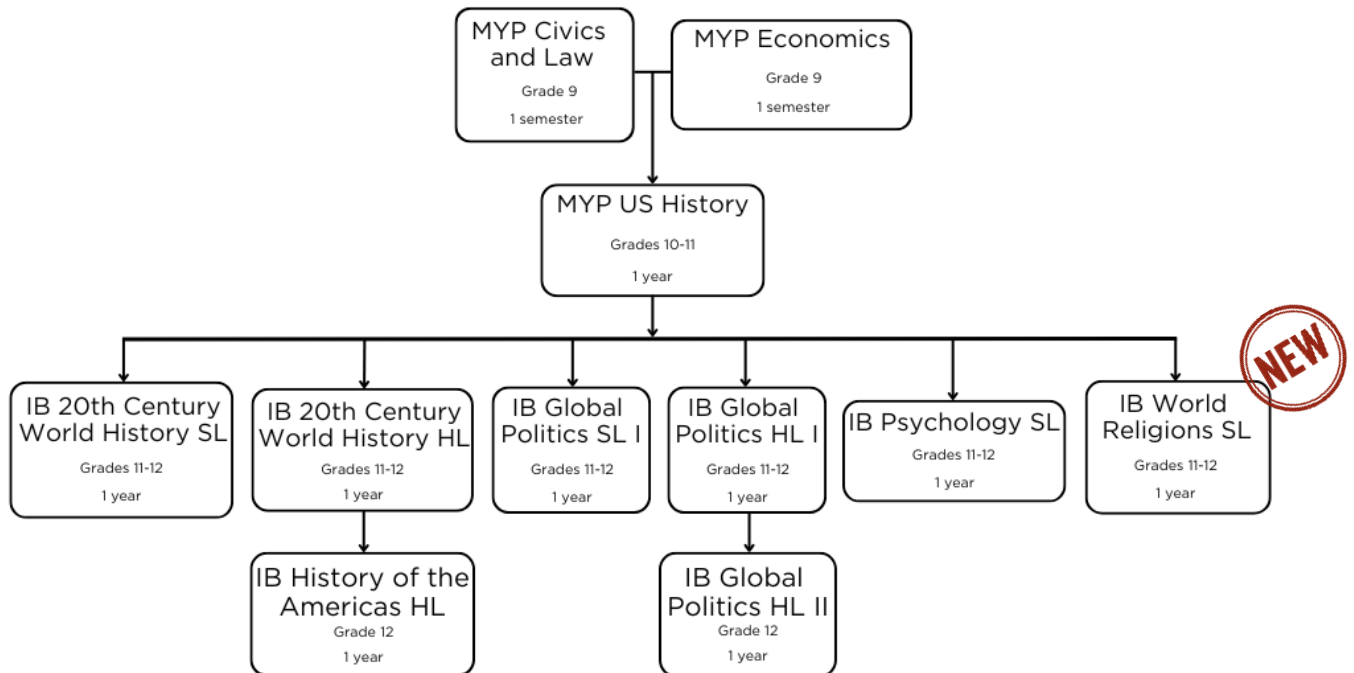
MYP Civics and Law
Grade 9
1 semester

MYP Economics
Grade 9
1 semester

MYP US History
Grades 10-11
1 year

IB 20th Century World History SL
Grades 11-12
1 year

IB 20th Century World History HL
Grades 11-12
1 year

IB Global Politics SL I
Grades 11-12
1 year

IB Global Politics HL I
Grades 11-12
1 year

IB Psychology SL
Grades 11-12
1 year

NEW

IB World Religions SL
Grades 11-12
1 year

IB History of the Americas HL
Grade 12
1 year

IB Global Politics HL II
Grade 12
1 year